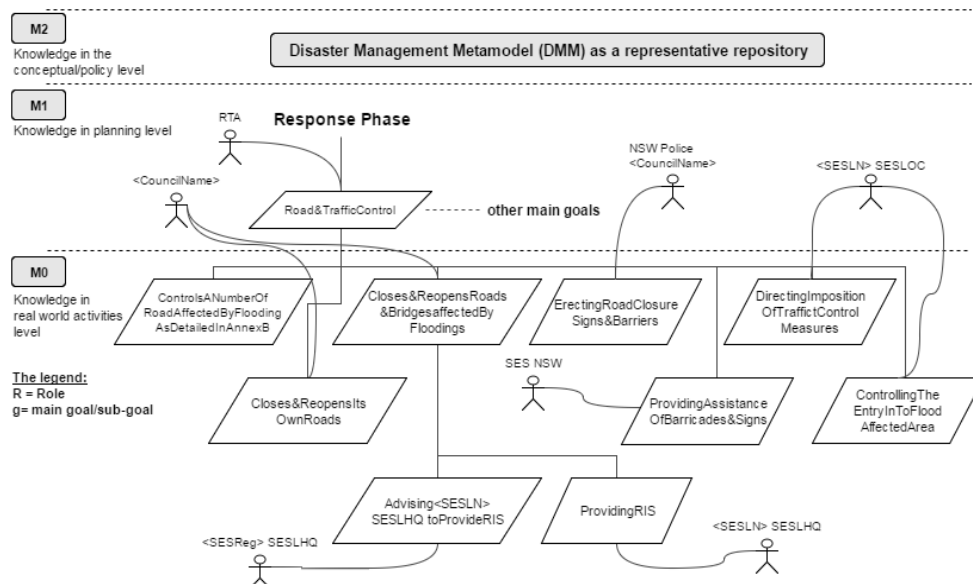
M2
Knowledge in the conceptual/policy level

Disaster Management Metamodel (DMM) as a representative repository

M1
Knowledge in planning level

RTA

Response Phase

<CouncilName>

Road&TrafficControl

other main goals

NSW Police
<CouncilName>

<SESLN> SESLOC

M0
Knowledge in real world activities level

ControlsANumberOf RoadAffectedByFlooding AsDetailedInAnnexB

Closes&ReopensRoads &BridgesaffectedBy Floodings

ErectingRoadClosure Signs&Barriers

DirectingImposition OfTraffictControl Measures

The legend:
R = Role
g= main goal/sub-goal

Closes&ReopensIts OwnRoads

SES NSW

ProvidingAssistance OfBarricades&Signs

ControllingThe EntryInToFlood AffectedArea

Advising<SESLN> SESLHQ toProvideRIS

ProvidingRIS

<SESLN> SESLHQ

<SESReg> SESLHQ